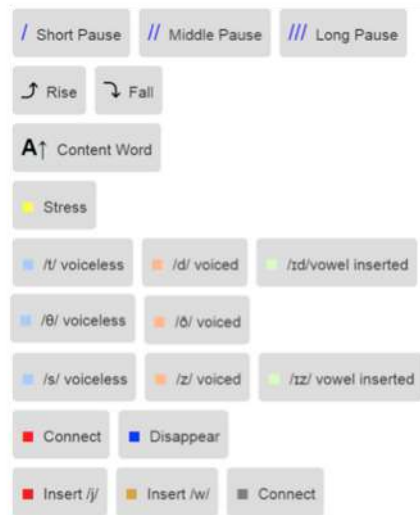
/ Short Pause // Middle Pause /// Long Pause

Rise Fall

A↑ Content Word

Stress

/t/ voiceless /d/ voiced /ɪd/vowel inserted

/θ/ voiceless /ð/ voiced

/s/ voiceless /z/ voiced /ɪz/ vowel inserted

Connect Disappear

Insert /j/ Insert /w/ Connect